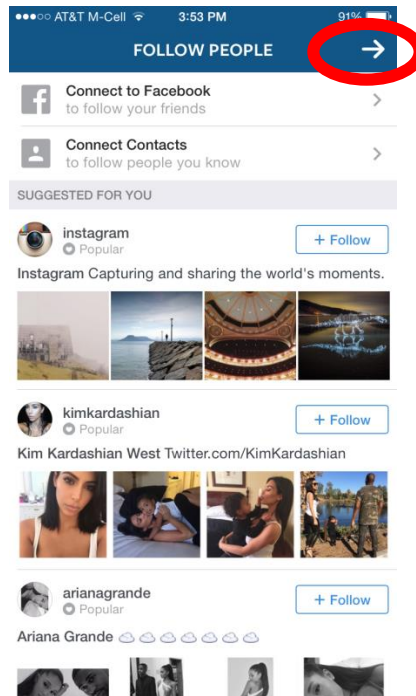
●●●○○ AT&T M-Cell 3:53 PM 91%

FOLLOW PEOPLE →

Connect to Facebook
to follow your friends

Connect Contacts
to follow people you know

SUGGESTED FOR YOU

instagram
Popular
+ Follow

Instagram Capturing and sharing the world's moments.

kimkardashian
Popular
+ Follow

Kim Kardashian West Twitter.com/KimKardashian

arianagrande
Popular
+ Follow

Ariana Grande ☁☁☁☁☁☁☁